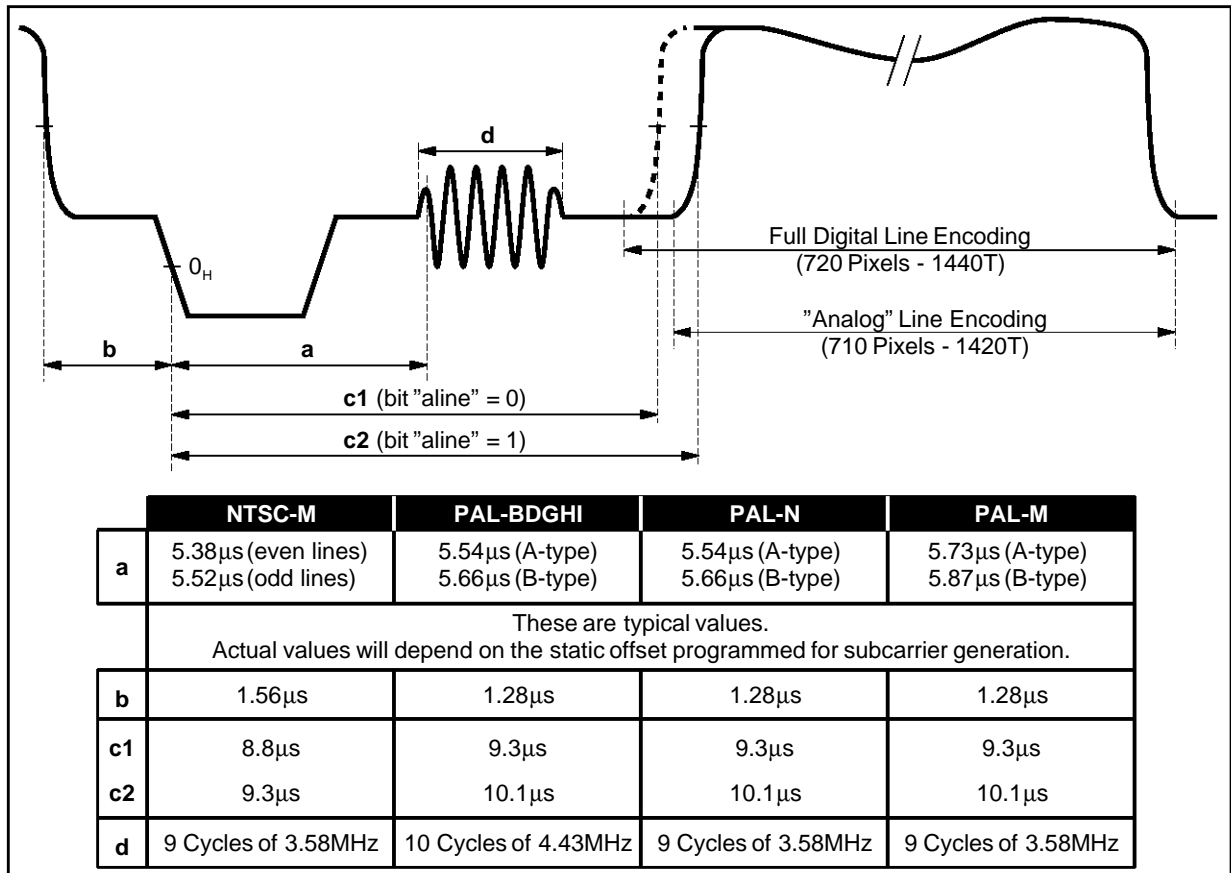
d

$0_H$

Full Digital Line Encoding
(720 Pixels - 1440T)

”Analog” Line Encoding
(710 Pixels - 1420T)

b

a

**c1** (bit ”aline” = 0)

**c2** (bit ”aline” = 1)

| | NTSC-M | PAL-BDGHI | PAL-N | PAL-M |
|---|---|---|---|---|
| a | 5.38µs (even lines) 5.52µs (odd lines) | 5.54µs (A-type) 5.66µs (B-type) | 5.54µs (A-type) 5.66µs (B-type) | 5.73µs (A-type) 5.87µs (B-type) |
| | These are typical values. Actual values will depend on the static offset programmed for subcarrier generation. | | | |
| b | 1.56µs | 1.28µs | 1.28µs | 1.28µs |
| c1 | 8.8µs | 9.3µs | 9.3µs | 9.3µs |
| c2 | 9.3µs | 10.1µs | 10.1µs | 10.1µs |
| d | 9 Cycles of 3.58MHz | 10 Cycles of 4.43MHz | 9 Cycles of 3.58MHz | 9 Cycles of 3.58MHz |